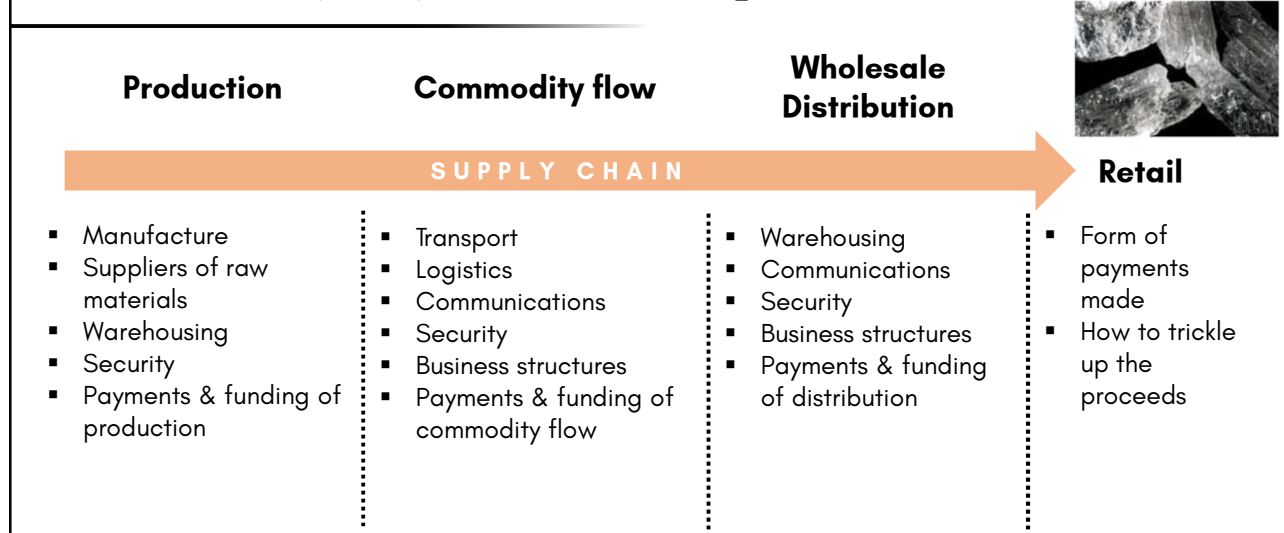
Production

Commodity flow

Wholesale Distribution

SUPPLY CHAIN

Retail

- Manufacture
- Suppliers of raw materials
- Warehousing
- Security
- Payments & funding of production

- Transport
- Logistics
- Communications
- Security
- Business structures
- Payments & funding of commodity flow

- Warehousing
- Communications
- Security
- Business structures
- Payments & funding of distribution

- Form of payments made
- How to trickle up the proceeds